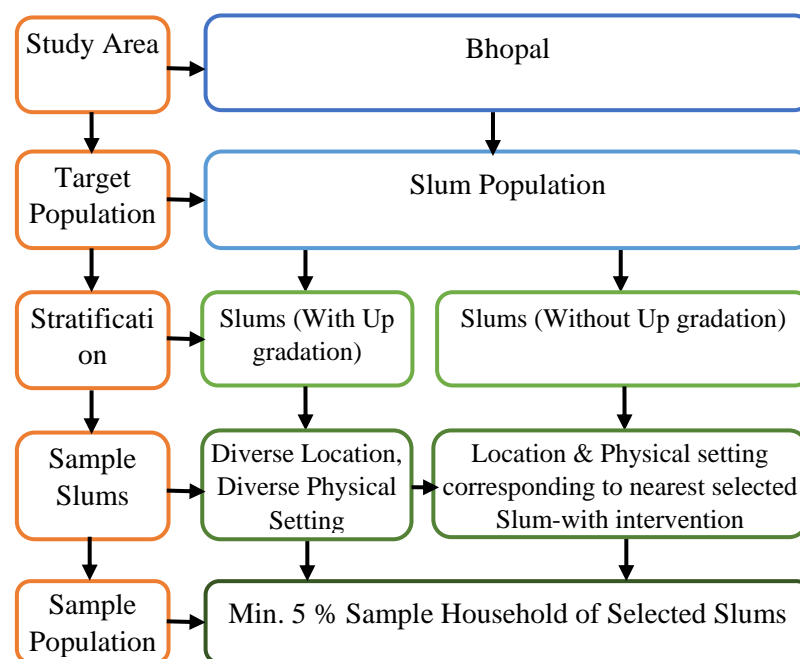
Study Area

Bhopal

Target Population

Slum Population

Stratification

Slums (With Up gradation)

Slums (Without Up gradation)

Sample Slums

Diverse Location, Diverse Physical Setting

Location & Physical setting corresponding to nearest selected Slum-with intervention

Sample Population

Min. 5 % Sample Household of Selected Slums